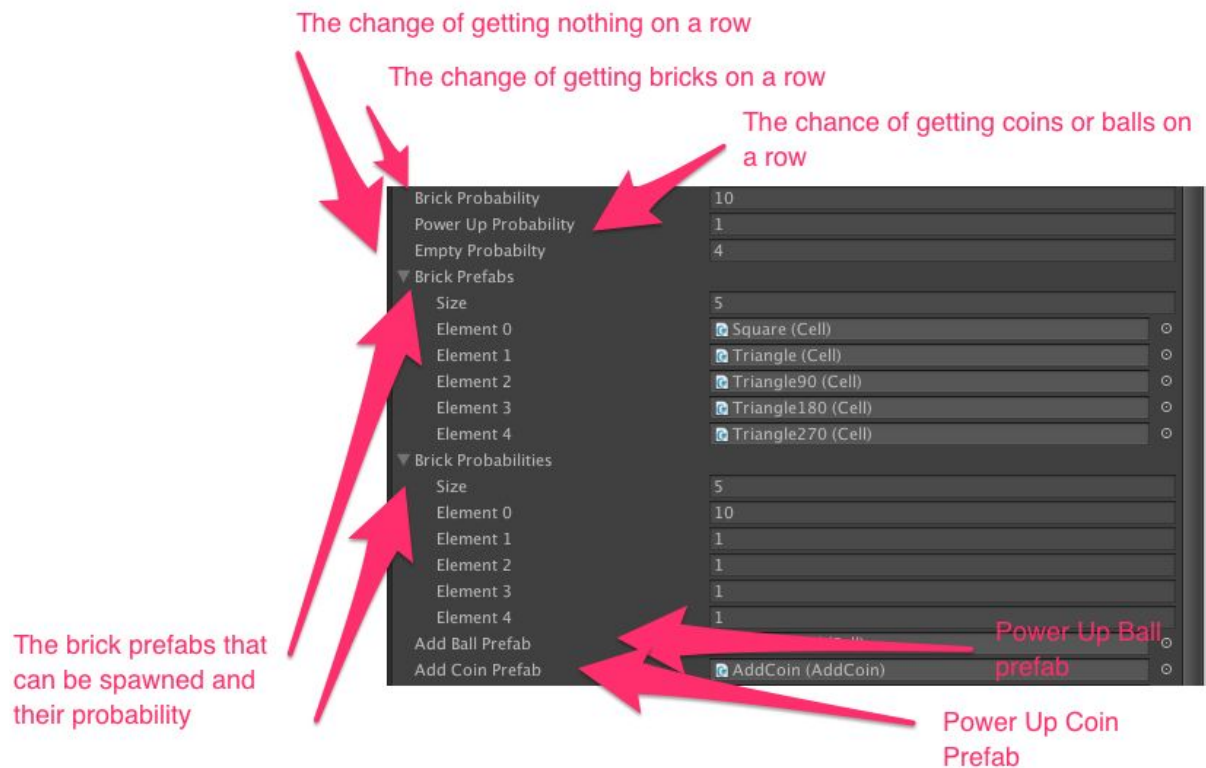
The change of getting nothing on a row

The change of getting bricks on a row

The chance of getting coins or balls on a row

| | |
|---|---|
| Brick Probability | 10 |
| Power Up Probability | 1 |
| Empty Probabilty | 4 |
| ▼ Brick Prefabs | |
| Size | 5 |
| Element 0 | Square (Cell) |
| Element 1 | Triangle (Cell) |
| Element 2 | Triangle90 (Cell) |
| Element 3 | Triangle180 (Cell) |
| Element 4 | Triangle270 (Cell) |
| ▼ Brick Probabilities | |
| Size | 5 |
| Element 0 | 10 |
| Element 1 | 1 |
| Element 2 | 1 |
| Element 3 | 1 |
| Element 4 | 1 |
| Add Ball Prefab | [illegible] |
| Add Coin Prefab | AddCoin (AddCoin) |

Power Up Ball prefab

The brick prefabs that can be spawned and their probability

Power Up Coin Prefab